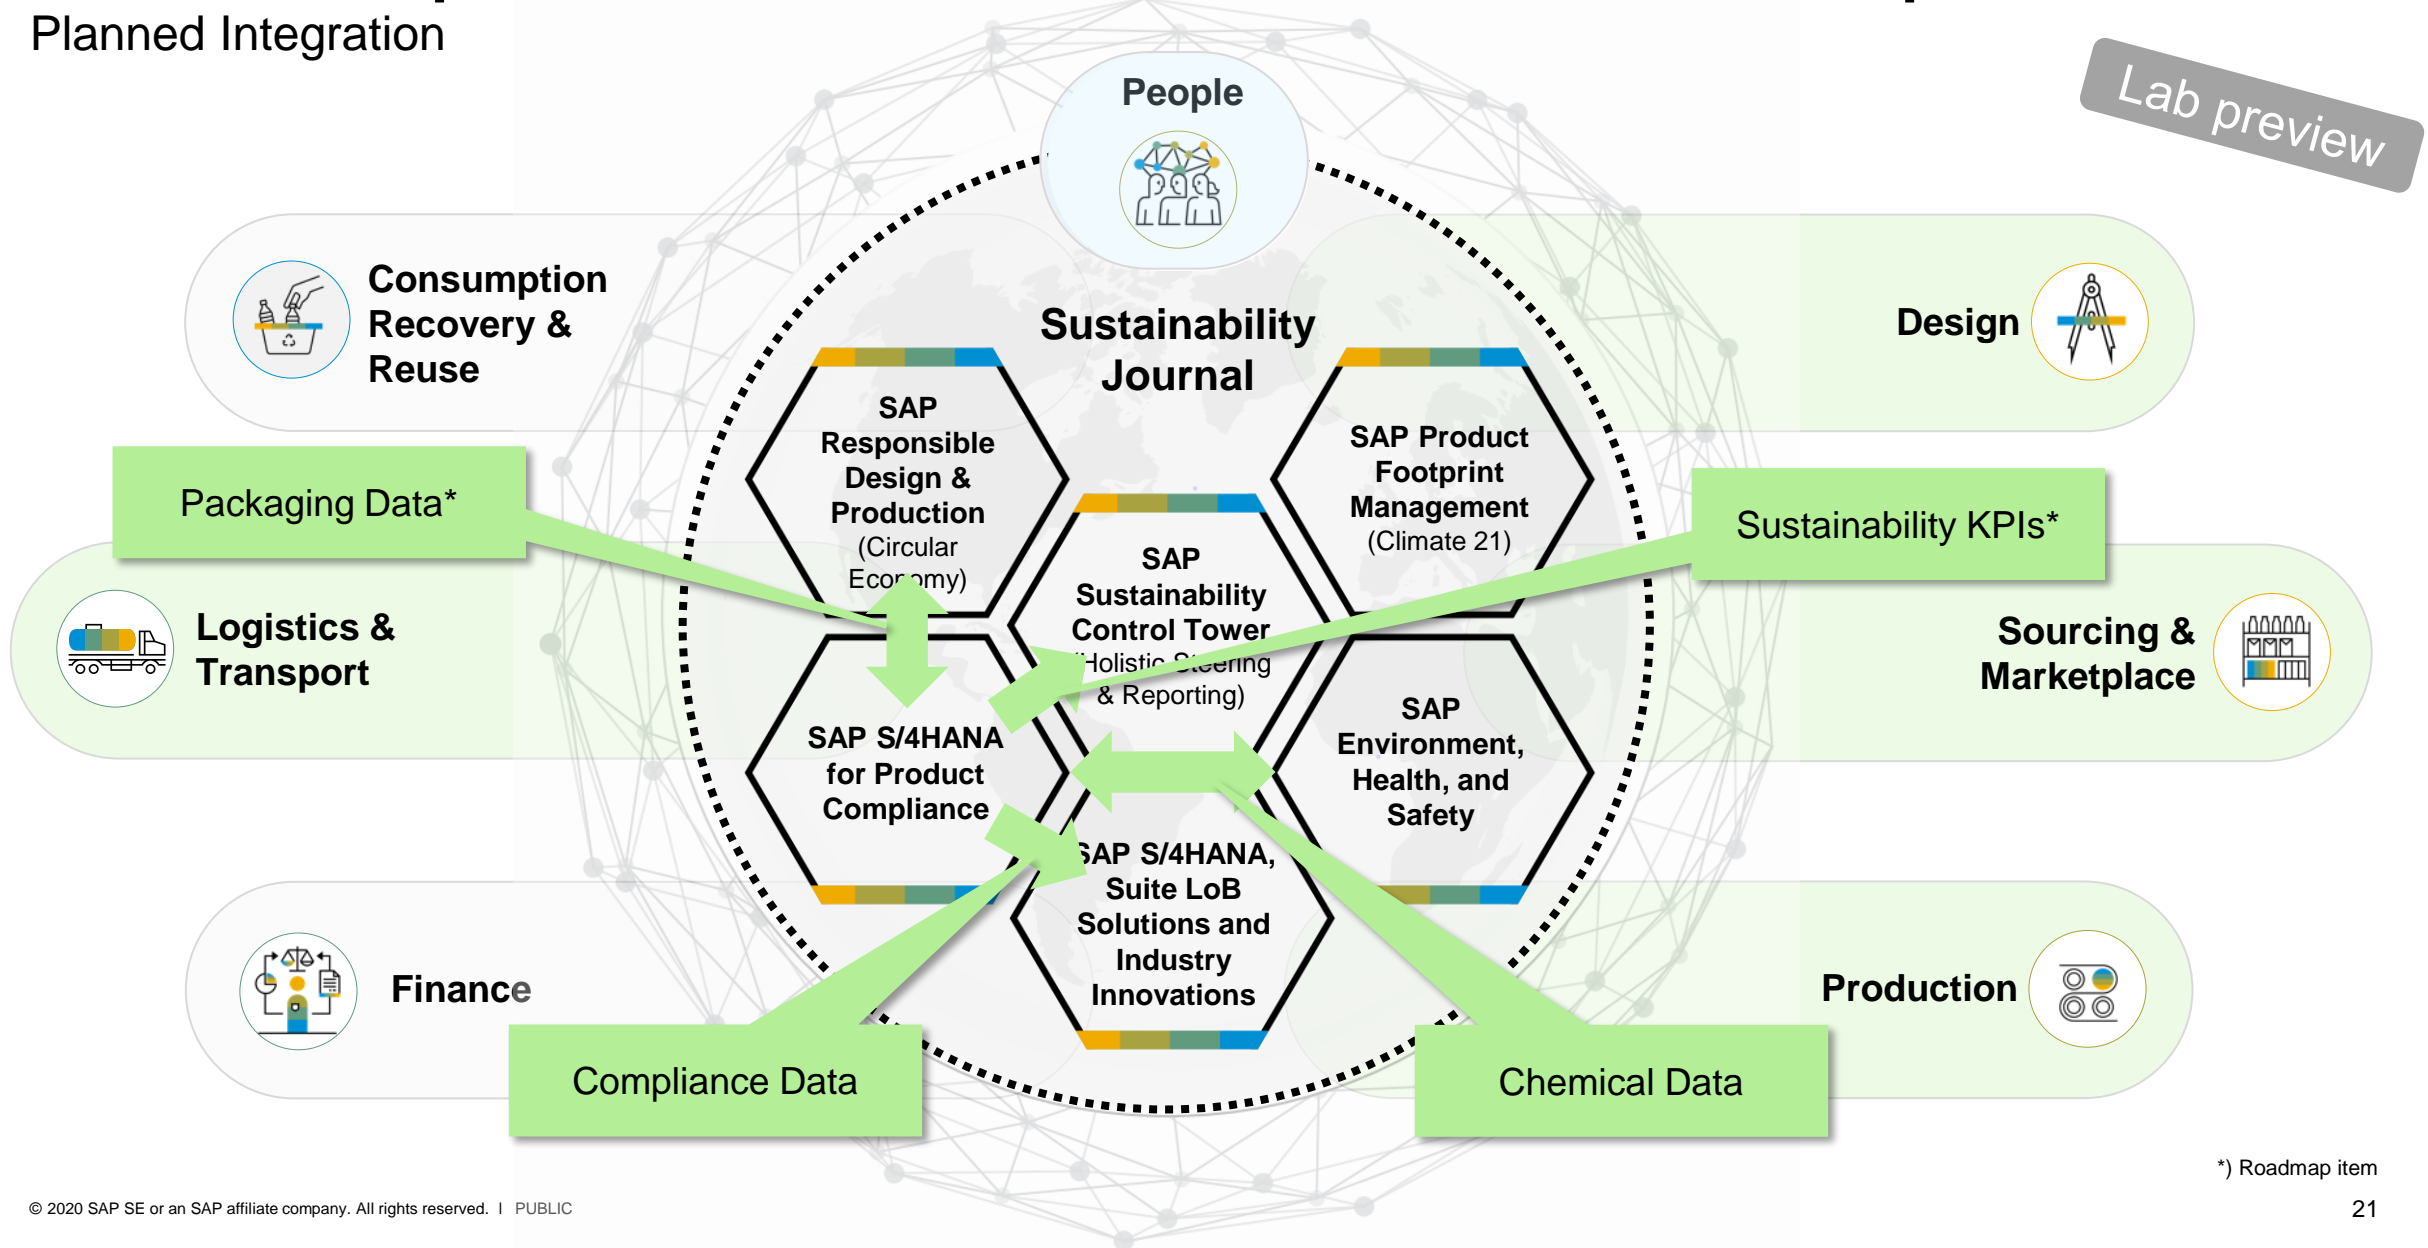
Planned Integration

Lab preview

People

Consumption Recovery & Reuse

Design

Sustainability Journal

SAP Responsible Design & Production (Circular Economy)

SAP Product Footprint Management (Climate 21)

Packaging Data*

Sustainability KPIs*

SAP Sustainability Control Tower (Holistic Steering & Reporting)

Logistics & Transport

Sourcing & Marketplace

SAP S/4HANA for Product Compliance

SAP Environment, Health, and Safety

SAP S/4HANA, Suite LoB Solutions and Industry Innovations

Finance

Production

Compliance Data

Chemical Data

*) Roadmap item

© 2020 SAP SE or an SAP affiliate company. All rights reserved. | PUBLIC

21